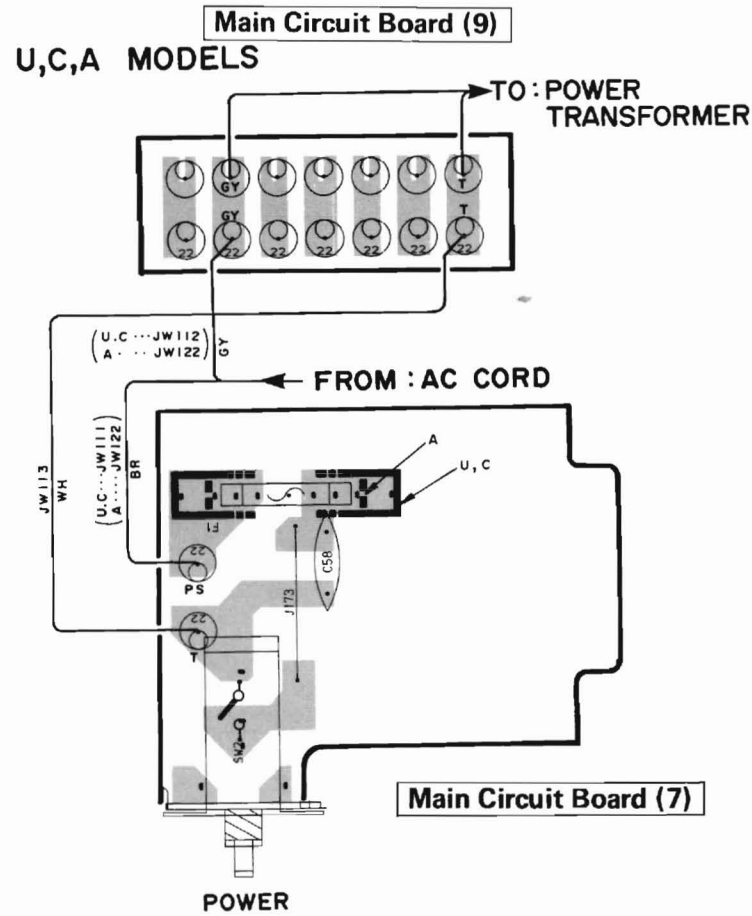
Main Circuit Board (9)

U,C,A MODELS

TO: POWER TRANSFORMER

GY
T
GY
T
22 22 22 22 22 22 22

(U.C ··· JW112
A ··· JW122) GY

FROM: AC CORD

JW113
WH

(U.C ··· JW111
A ··· JW122) BR

A
U, C
F1
C58
22
PS
J173
22
T
SW2

Main Circuit Board (7)

POWER